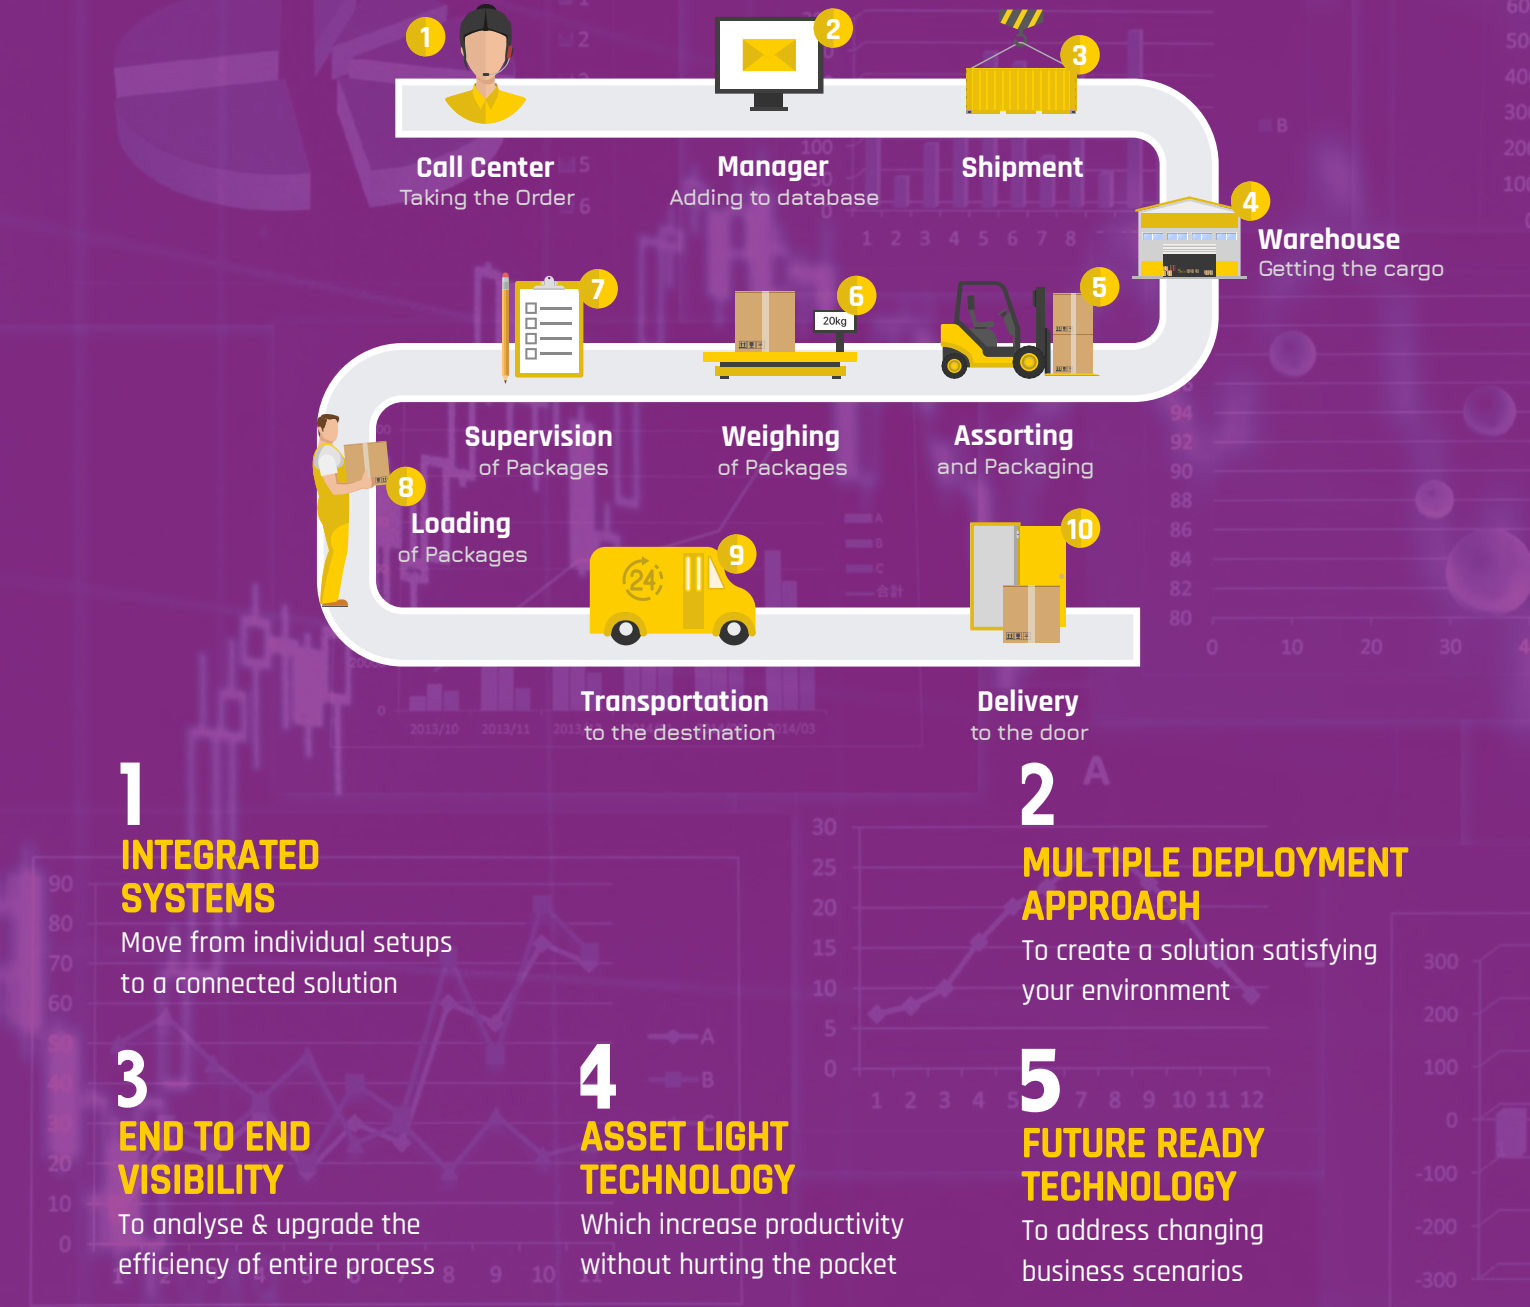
1
Call Center
Taking the Order

2
Manager
Adding to database

3
Shipment

4
Warehouse
Getting the cargo

5
Assorting
and Packaging

6
20kg
Weighing
of Packages

7
Supervision
of Packages

8
Loading
of Packages

9
24
Transportation
to the destination

10
Delivery
to the door

1
INTEGRATED SYSTEMS
Move from individual setups to a connected solution

2
MULTIPLE DEPLOYMENT APPROACH
To create a solution satisfying your environment

3
END TO END VISIBILITY
To analyse & upgrade the efficiency of entire process

4
ASSET LIGHT TECHNOLOGY
Which increase productivity without hurting the pocket

5
FUTURE READY TECHNOLOGY
To address changing business scenarios